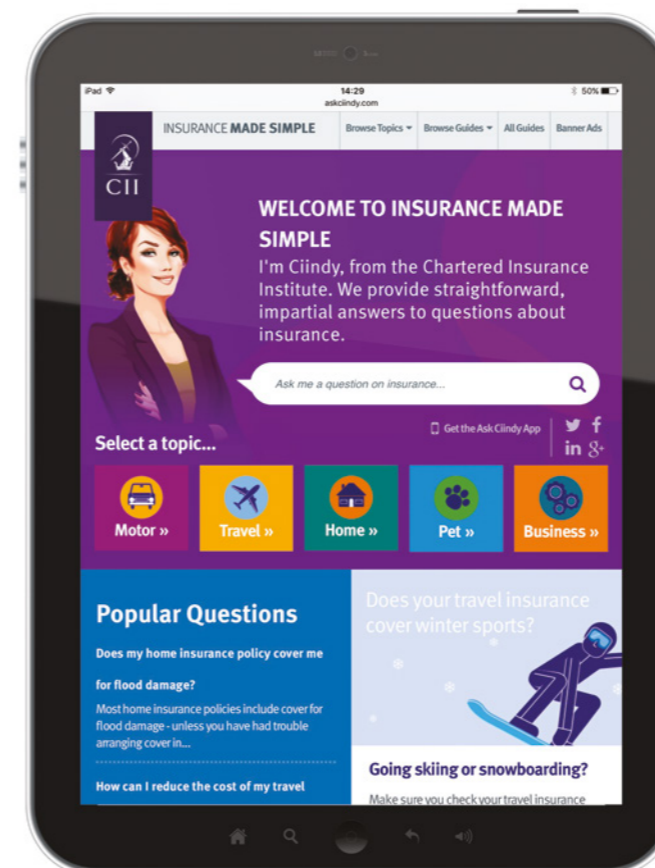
iPad
14:29
askciindy.com
50%

CII

INSURANCE MADE SIMPLE
Browse Topics ▾
Browse Guides ▾
All Guides
Banner Ads

WELCOME TO INSURANCE MADE SIMPLE

I'm Ciindy, from the Chartered Insurance Institute. We provide straightforward, impartial answers to questions about insurance.

Ask me a question on insurance...

Get the Ask Ciindy App

Select a topic...

Motor »
Travel »
Home »
Pet »
Business »

Popular Questions

Does my home insurance policy cover me for flood damage?

Most home insurance policies include cover for flood damage - unless you have had trouble arranging cover in...

How can I reduce the cost of my travel

Does your travel insurance cover winter sports?

Going skiing or snowboarding?

Make sure you check your travel insurance